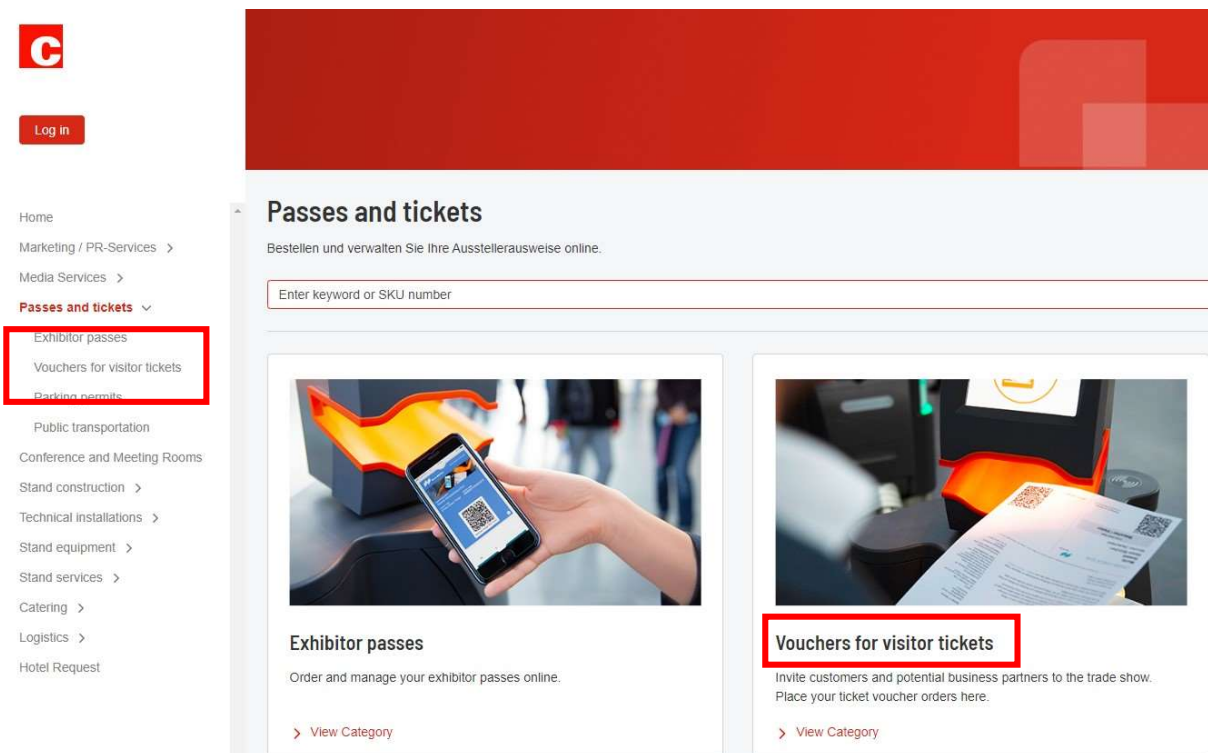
C

Log in

Home
Marketing / PR-Services >
Media Services >
Passes and tickets ∨
Exhibitor passes
Vouchers for visitor tickets
Parking permits
Public transportation
Conference and Meeting Rooms
Stand construction >
Technical installations >
Stand equipment >
Stand services >
Catering >
Logistics >
Hotel Request

Passes and tickets

Bestellen und verwalten Sie Ihre Ausstellerausweise online.

Enter keyword or SKU number

Exhibitor passes

Order and manage your exhibitor passes online.

> View Category

Vouchers for visitor tickets

Invite customers and potential business partners to the trade show. Place your ticket voucher orders here.

> View Category